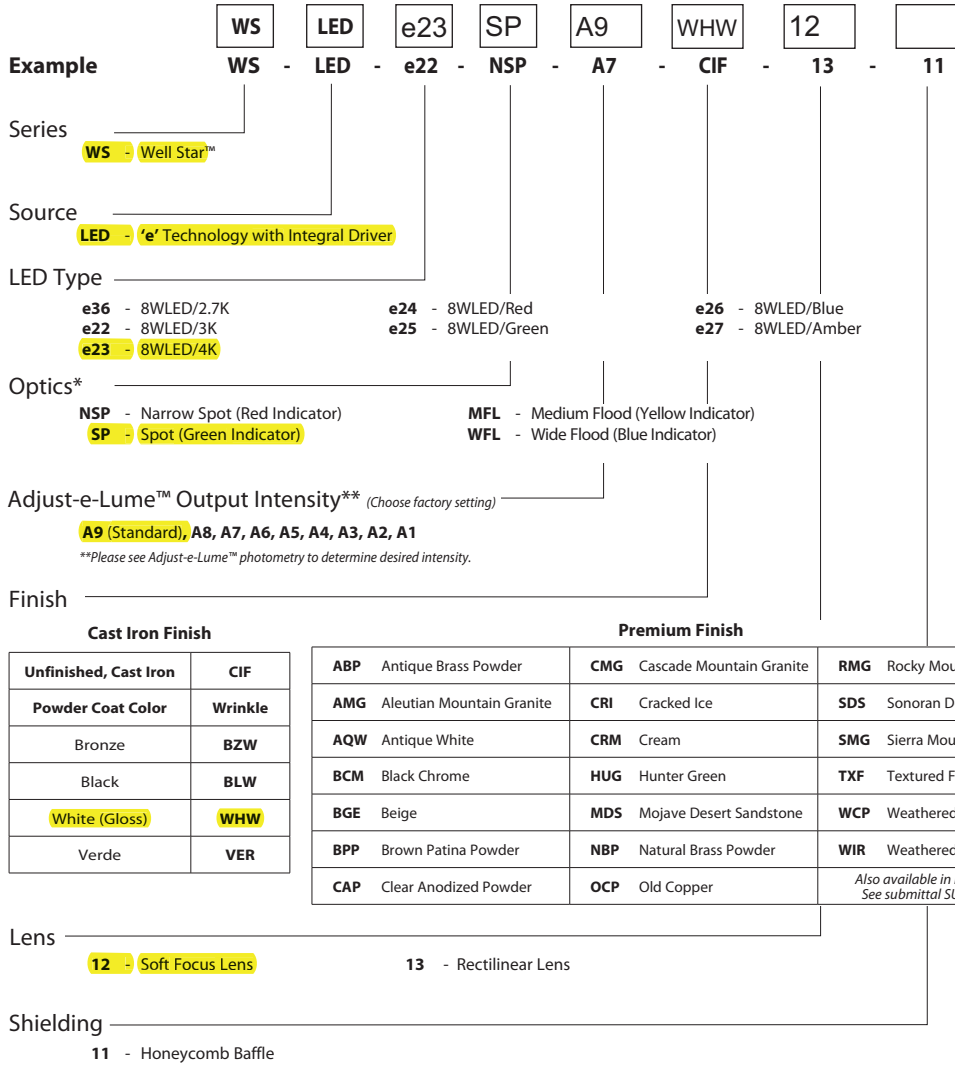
WS | LED | e23 | SP | A9 | WHW | 12 |

**Example** WS - LED - e22 - NSP - A7 - CIF - 13 - 11

Series
WS - Well Star™

Source
LED - 'e' Technology with Integral Driver

LED Type
e36 - 8WLED/2.7K
e22 - 8WLED/3K
e23 - 8WLED/4K
e24 - 8WLED/Red
e25 - 8WLED/Green
e26 - 8WLED/Blue
e27 - 8WLED/Amber

Optics*
NSP - Narrow Spot (Red Indicator)
SP - Spot (Green Indicator)
MFL - Medium Flood (Yellow Indicator)
WFL - Wide Flood (Blue Indicator)

Adjust-e-Lume™ Output Intensity** (Choose factory setting)
A9 (Standard), A8, A7, A6, A5, A4, A3, A2, A1
**Please see Adjust-e-Lume™ photometry to determine desired intensity.

Finish

Cast Iron Finish

| Unfinished, Cast Iron | CIF |
|---|---|
| Powder Coat Color | Wrinkle |
| Bronze | BZW |
| Black | BLW |
| White (Gloss) | WHW |
| Verde | VER |

Premium Finish

| ABP | Antique Brass Powder | CMG | Cascade Mountain Granite | RMG | Rocky Mou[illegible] |
|---|---|---|---|---|---|
| AMG | Aleutian Mountain Granite | CRI | Cracked Ice | SDS | Sonoran D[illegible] |
| AQW | Antique White | CRM | Cream | SMG | Sierra Mou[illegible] |
| BCM | Black Chrome | HUG | Hunter Green | TXF | Textured F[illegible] |
| BGE | Beige | MDS | Mojave Desert Sandstone | WCP | Weatherec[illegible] |
| BPP | Brown Patina Powder | NBP | Natural Brass Powder | WIR | Weatherec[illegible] |
| CAP | Clear Anodized Powder | OCP | Old Copper | | Also available in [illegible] See submittal SU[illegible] |

Lens
12 - Soft Focus Lens
13 - Rectilinear Lens

Shielding
11 - Honeycomb Baffle